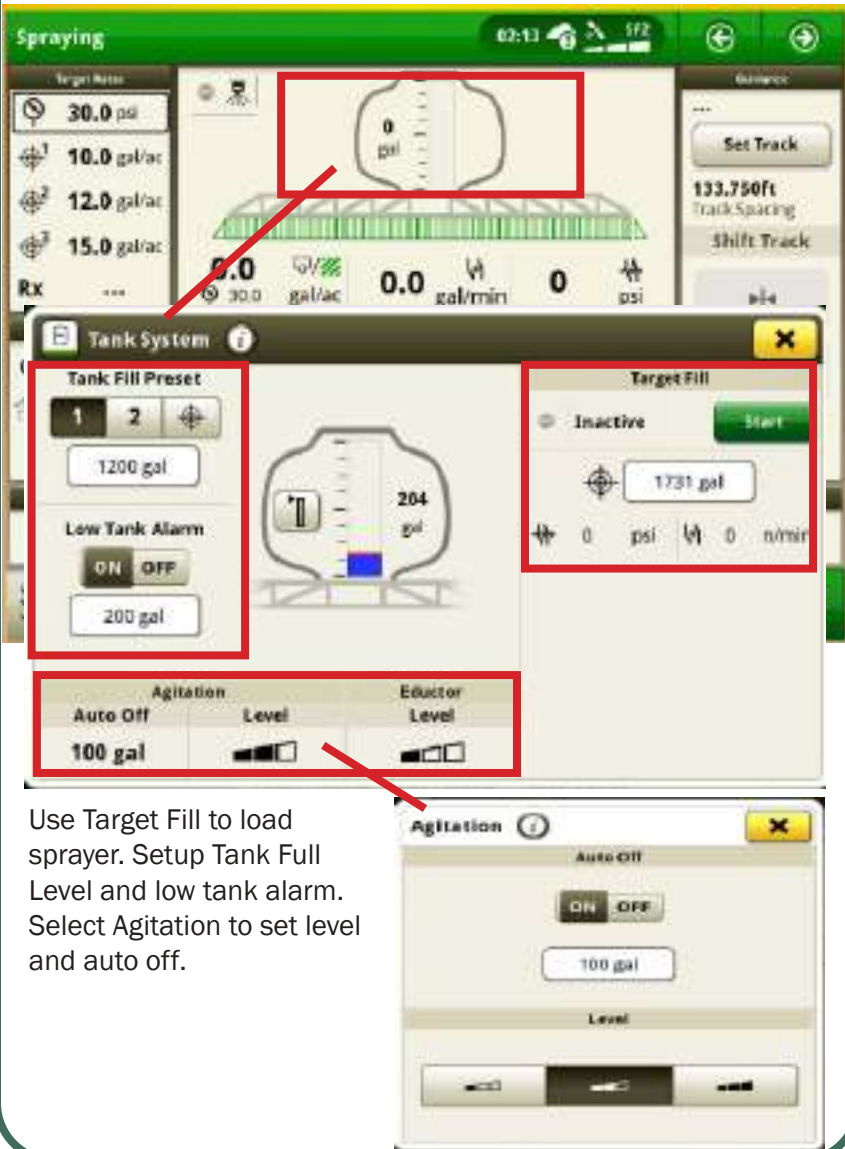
Spraying

02:13 SF2

Target Rates

30.0 psi

10.0 gal/ac

12.0 gal/ac

15.0 gal/ac

Rx ---

0
gal

0.0
30.0

gal/ac

0.0
gal/min

0
psi

Guidance

---

Set Track

133.750ft
Track Spacing

Shift Track

Tank System

Tank Fill Preset

1 2

1200 gal

Low Tank Alarm

ON OFF

200 gal

204
gal

Target Fill

Inactive

Start

1731 gal

0 psi 0 n/min

Agitation

Auto Off

Level

100 gal

Eductor

Level

Use Target Fill to load sprayer. Setup Tank Full Level and low tank alarm. Select Agitation to set level and auto off.

Agitation

Auto Off

ON OFF

100 gal

Level